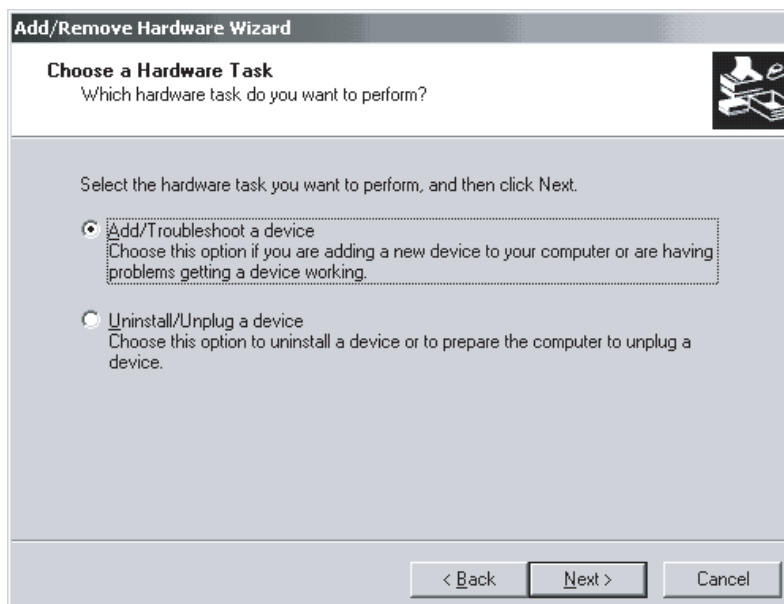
Add/Remove Hardware Wizard

Choose a Hardware Task
Which hardware task do you want to perform?

Select the hardware task you want to perform, and then click Next.

Add/Troubleshoot a device
Choose this option if you are adding a new device to your computer or are having problems getting a device working.

Uninstall/Unplug a device
Choose this option to uninstall a device or to prepare the computer to unplug a device.

< Back
Next >
Cancel